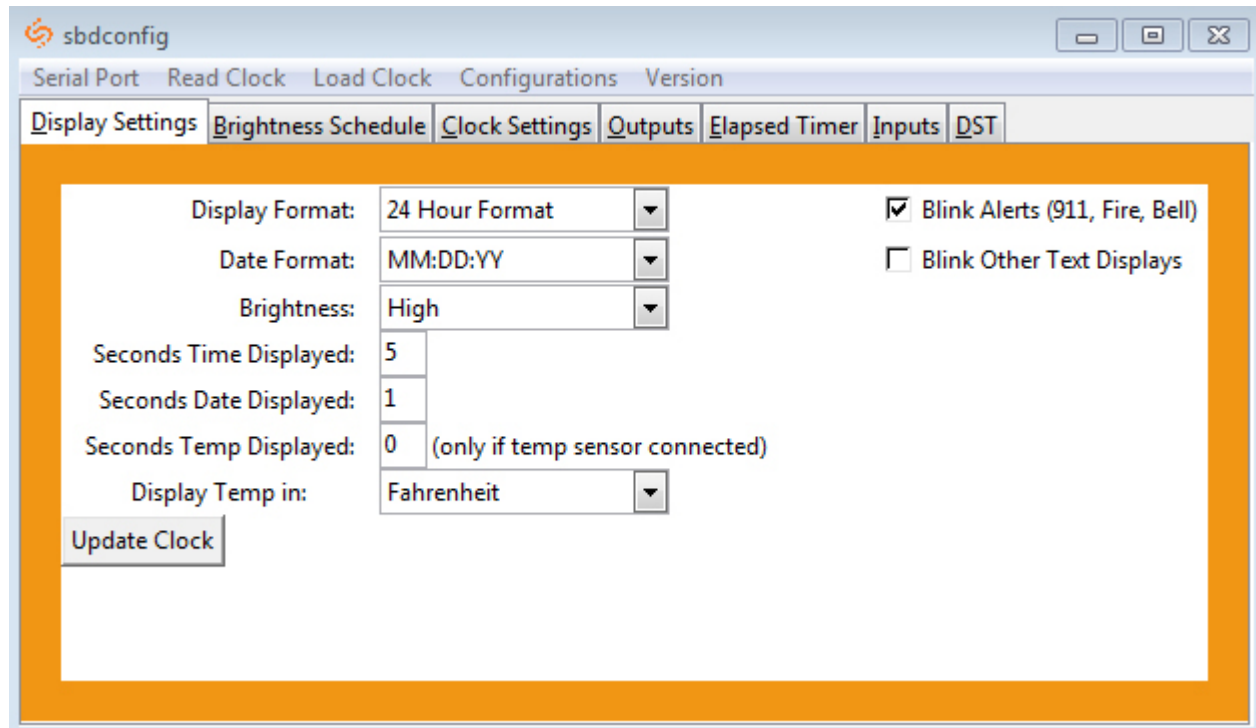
sbdconfig

Serial Port Read Clock Load Clock Configurations Version

Display Settings Brightness Schedule Clock Settings Outputs Elapsed Timer Inputs DST

Display Format: 24 Hour Format

Date Format: MM:DD:YY

Brightness: High

Seconds Time Displayed: 5

Seconds Date Displayed: 1

Seconds Temp Displayed: 0 (only if temp sensor connected)

Display Temp in: Fahrenheit

Update Clock

Blink Alerts (911, Fire, Bell)

Blink Other Text Displays